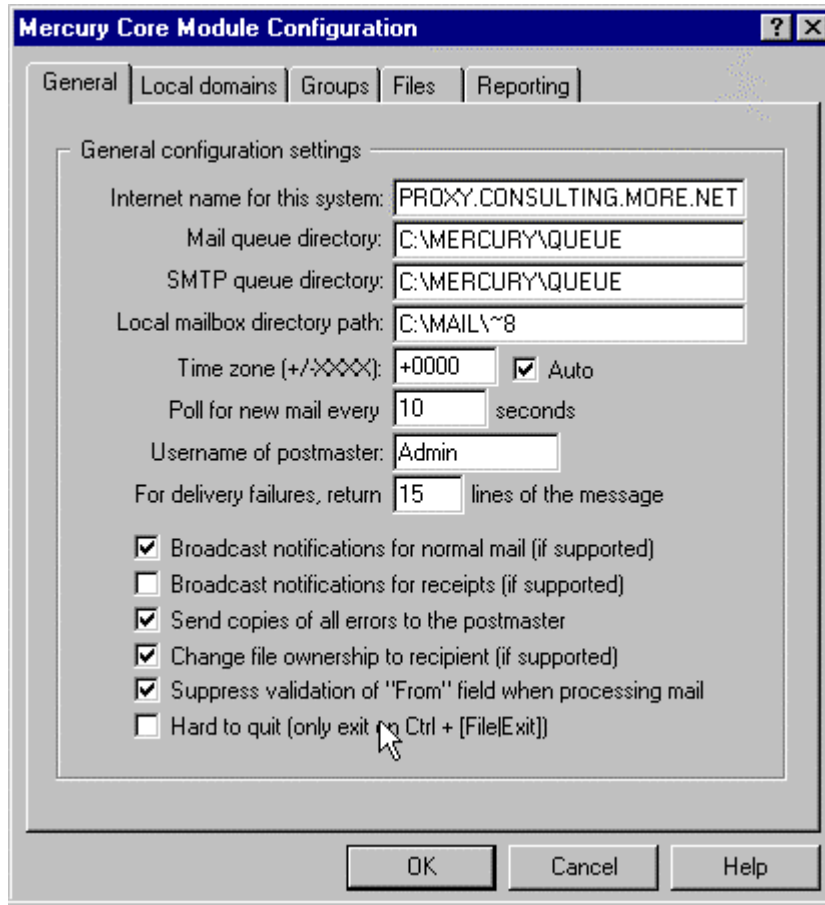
Mercury Core Module Configuration ? X

General | Local domains | Groups | Files | Reporting

General configuration settings

Internet name for this system: PROXY.CONSULTING.MORE.NET

Mail queue directory: C:\MERCURY\QUEUE

SMTP queue directory: C:\MERCURY\QUEUE

Local mailbox directory path: C:\MAIL\~8

Time zone (+/-XXXX): +0000 Auto

Poll for new mail every 10 seconds

Username of postmaster: Admin

For delivery failures, return 15 lines of the message

Broadcast notifications for normal mail (if supported)

Broadcast notifications for receipts (if supported)

Send copies of all errors to the postmaster

Change file ownership to recipient (if supported)

Suppress validation of "From" field when processing mail

Hard to quit (only exit on Ctrl + [File|Exit])

OK Cancel Help